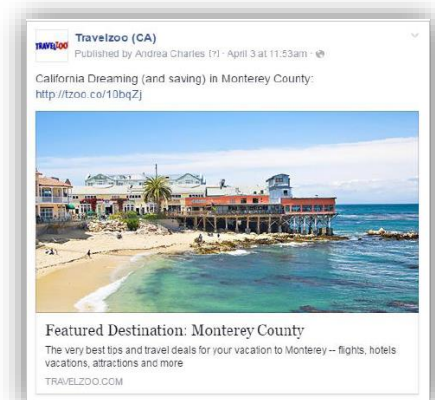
TRAVELZOO

Travelzoo (CA)
Published by Andrea Charles [?] · April 3 at 11:53am ·

California Dreaming (and saving) in Monterey County: http://tzoo.co/10bqZj

Featured Destination: Monterey County
The very best tips and travel deals for your vacation to Monterey -- flights, hotels vacations, attractions and more
TRAVELZOO.COM